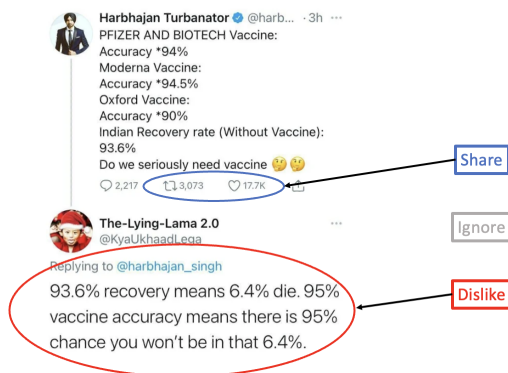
Harbhajan Turbanator @harb... · 3h ···
PFIZER AND BIOTECH Vaccine:
Accuracy *94%
Moderna Vaccine:
Accuracy *94.5%
Oxford Vaccine:
Accuracy *90%
Indian Recovery rate (Without Vaccine):
93.6%
Do we seriously need vaccine 🤔🤔

2,217 3,073 17.7K

Share

The-Lying-Lama 2.0
@KyaUkhaadLega

Ignore

Replying to @harbhajan_singh
93.6% recovery means 6.4% die. 95% vaccine accuracy means there is 95% chance you won't be in that 6.4%.

Dislike